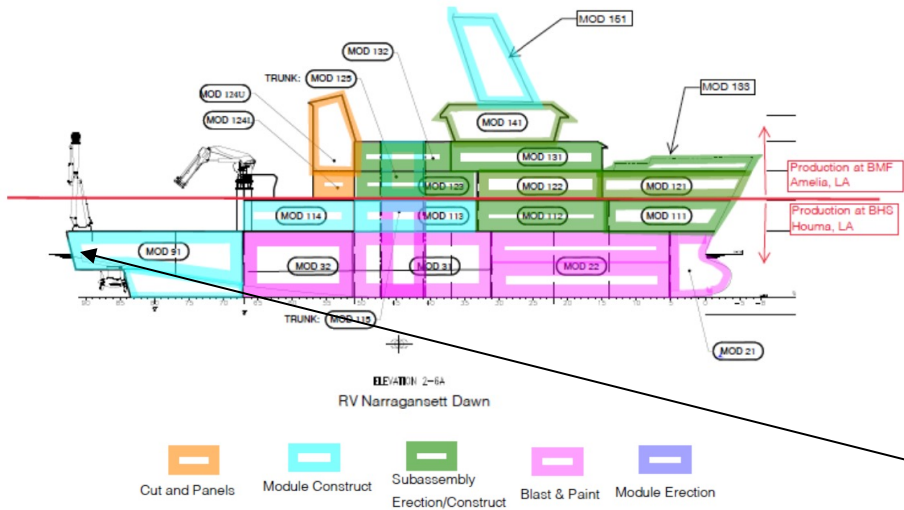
MOD 151

MOD 132

TRUNK: MOD 125

MOD 124U

MOD 124L

MOD 141

MOD 153

MOD 131

MOD 123

MOD 122

MOD 121

Production at BMF Amelia, LA

MOD 114

MOD 113

MOD 112

MOD 111

Production at BHS Houma, LA

MOD 91

MOD 32

MOD 31

MOD 22

TRUNK: MOD 115

MOD 21

ELEVATION 2-6A

RV Narragansett Dawn

Cut and Panels

Module Construct

Subassembly Erection/Construct

Blast & Paint

Module Erection